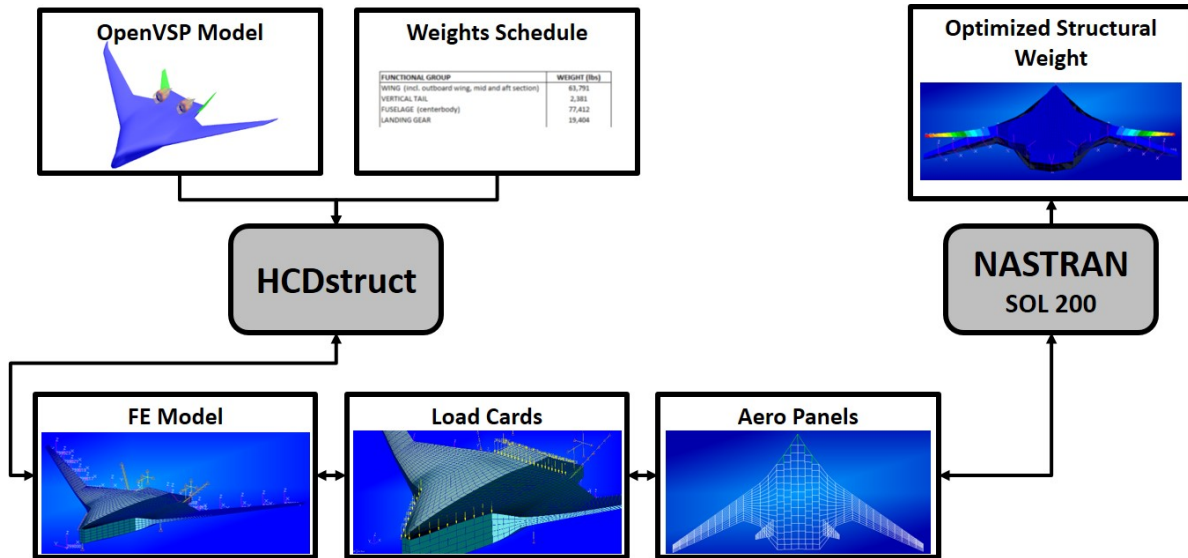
OpenVSP Model

Weights Schedule

| FUNCTIONAL GROUP | WEIGHT (lbs) |
|---|---|
| WING (incl. outboard wing, mid and aft section) | 63,791 |
| VERTICAL TAIL | 2,381 |
| FUSELAGE (centerbody) | 77,412 |
| LANDING GEAR | 19,404 |

Optimized Structural Weight

HCDstruct

NASTRAN
SOL 200

FE Model

Load Cards

Aero Panels